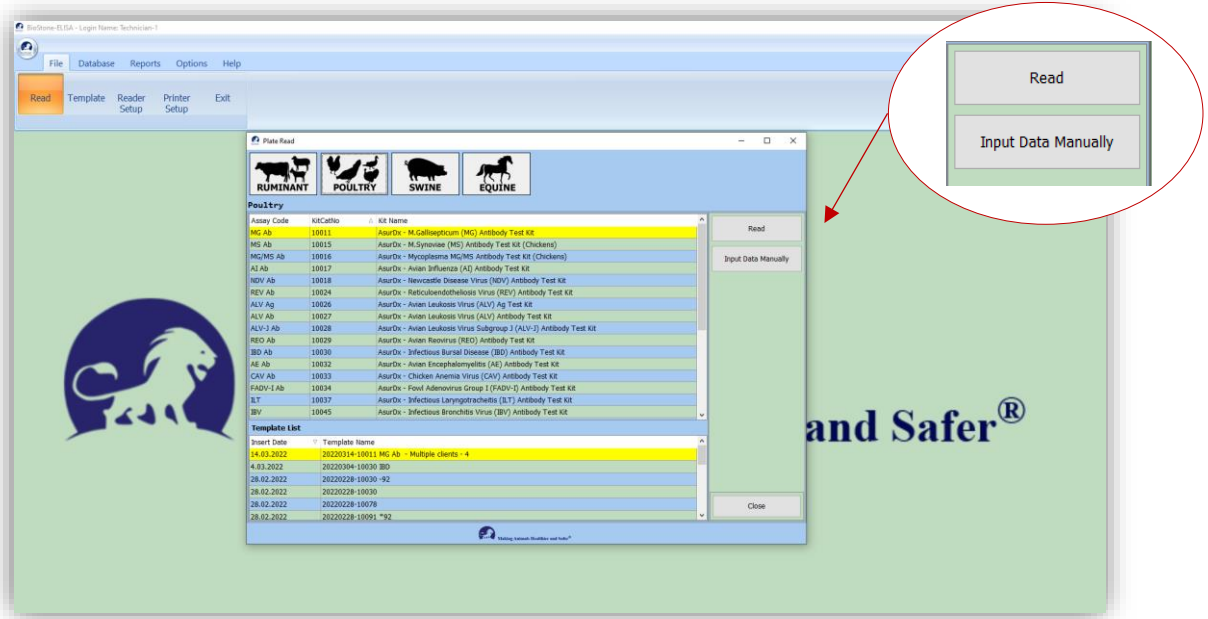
BioStone-ELISA - Login Name: Technician-1

File Database Reports Options Help

Read Template Reader Setup Printer Setup Exit

Plate Read

RUMINANT POULTRY SWINE EQUINE

Poultry

| Assay Code | KitCatNo | Kit Name |
|---|---|---|
| MG Ab | 10011 | AsurDx - M.Gallisepticum (MG) Antibody Test Kit |
| MS Ab | 10015 | AsurDx - M.Synoviae (MS) Antibody Test Kit (Chickens) |
| MG/MS Ab | 10016 | AsurDx - Mycoplasma MG/MS Antibody Test Kit (Chickens) |
| AI Ab | 10017 | AsurDx - Avian Influenza (AI) Antibody Test Kit |
| NDV Ab | 10018 | AsurDx - Newcastle Disease Virus (NDV) Antibody Test Kit |
| REV Ab | 10024 | AsurDx - Reticuloendotheliosis Virus (REV) Antibody Test Kit |
| ALV Ag | 10026 | AsurDx - Avian Leukosis Virus (ALV) Ag Test Kit |
| ALV Ab | 10027 | AsurDx - Avian Leukosis Virus (ALV) Antibody Test Kit |
| ALV-J Ab | 10028 | AsurDx - Avian Leukosis Virus Subgroup J (ALV-J) Antibody Test Kit |
| REO Ab | 10029 | AsurDx - Avian Reovirus (REO) Antibody Test Kit |
| IBD Ab | 10030 | AsurDx - Infectious Bursal Disease (IBD) Antibody Test Kit |
| AE Ab | 10032 | AsurDx - Avian Encephalomyelitis (AE) Antibody Test Kit |
| CAV Ab | 10033 | AsurDx - Chicken Anemia Virus (CAV) Antibody Test Kit |
| FADV-I Ab | 10034 | AsurDx - Fowl Adenovirus Group I (FADV-I) Antibody Test Kit |
| ILT | 10037 | AsurDx - Infectious Laryngotracheitis (ILT) Antibody Test Kit |
| IBV | 10045 | AsurDx - Infectious Bronchitis Virus (IBV) Antibody Test Kit |

Read

Input Data Manually

Template List

| Insert Date | Template Name |
|---|---|
| 14.03.2022 | 20220314-10011 MG Ab - Multiple clients - 4 |
| 4.03.2022 | 20220304-10030 IBD |
| 28.02.2022 | 20220228-10030 -92 |
| 28.02.2022 | 20220228-10030 |
| 28.02.2022 | 20220228-10078 |
| 28.02.2022 | 20220228-10091 "92 |

Close

Making Animals Healthier and Safer®

and Safer®

Read

Input Data Manually